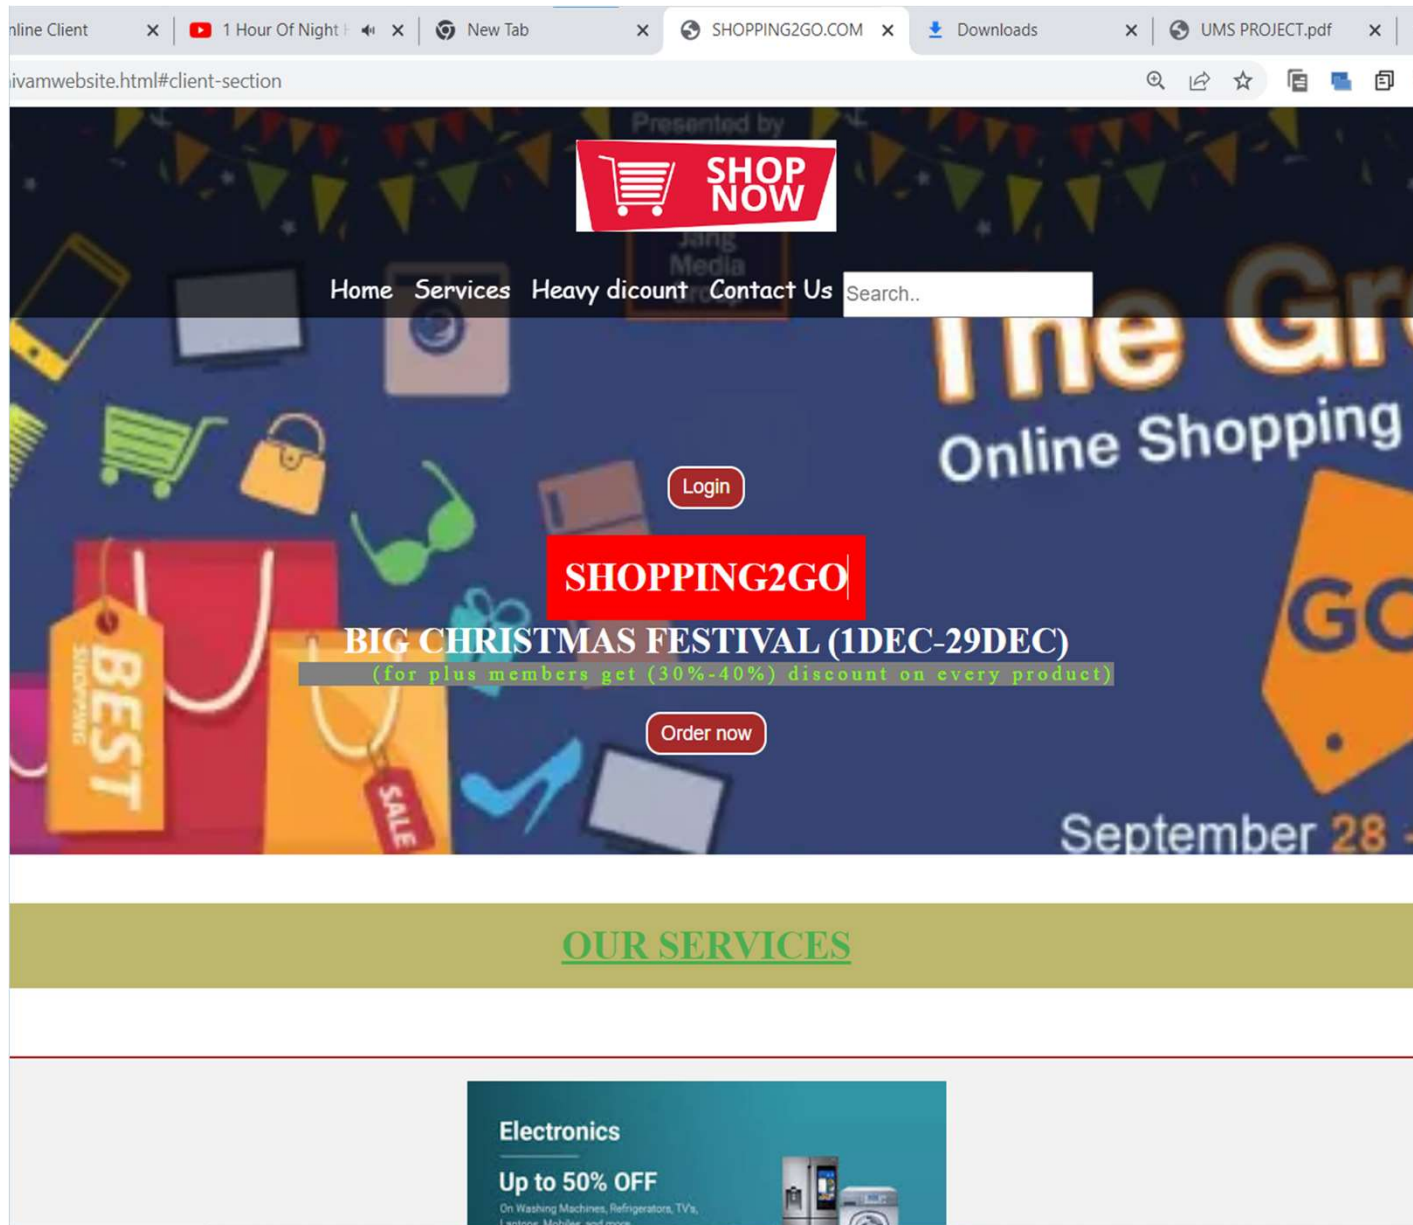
nline Client ×
1 Hour Of Night ×
New Tab ×
SHOPPING2GO.COM ×
Downloads ×
UMS PROJECT.pdf ×

ivamwebsite.html#client-section

Presented by

SHOP NOW

Jang Media

Home Services Heavy dicount Contact Us Search..

The Gr
Online Shopping

Login

SHOPPING2GO

BIG CHRISTMAS FESTIVAL (1DEC-29DEC)
(for plus members get (30%-40%) discount on every product)

Order now

BEST SHOPPING

SALE

GO

September 28

OUR SERVICES

Electronics
Up to 50% OFF
On Washing Machines, Refrigerators, TV's, Laptops, Mobiles and more